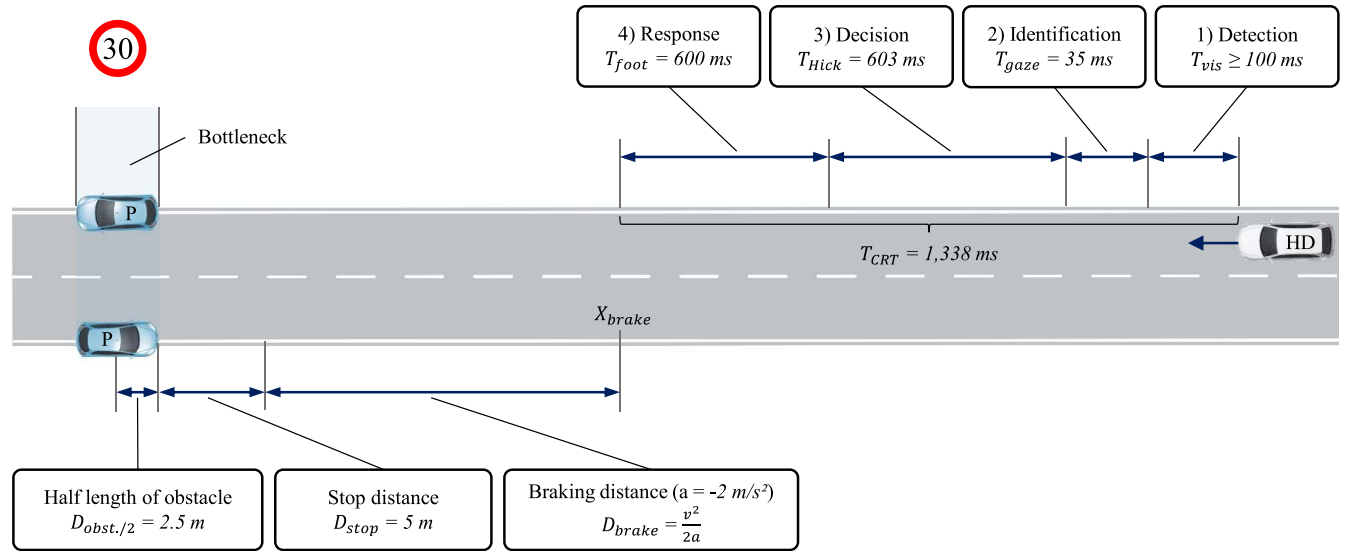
30

4) Response
$T_{foot}$ = 600 ms

3) Decision
$T_{Hick}$ = 603 ms

2) Identification
$T_{gaze}$ = 35 ms

1) Detection
$T_{vis} \geq$ 100 ms

Bottleneck

P

$T_{CRT}$ = 1,338 ms

HD

$X_{brake}$

P

Half length of obstacle
$D_{obst./2}$ = 2.5 m

Stop distance
$D_{stop}$ = 5 m

Braking distance (a = -2 m/s²)
$D_{brake} = \frac{v^2}{2a}$